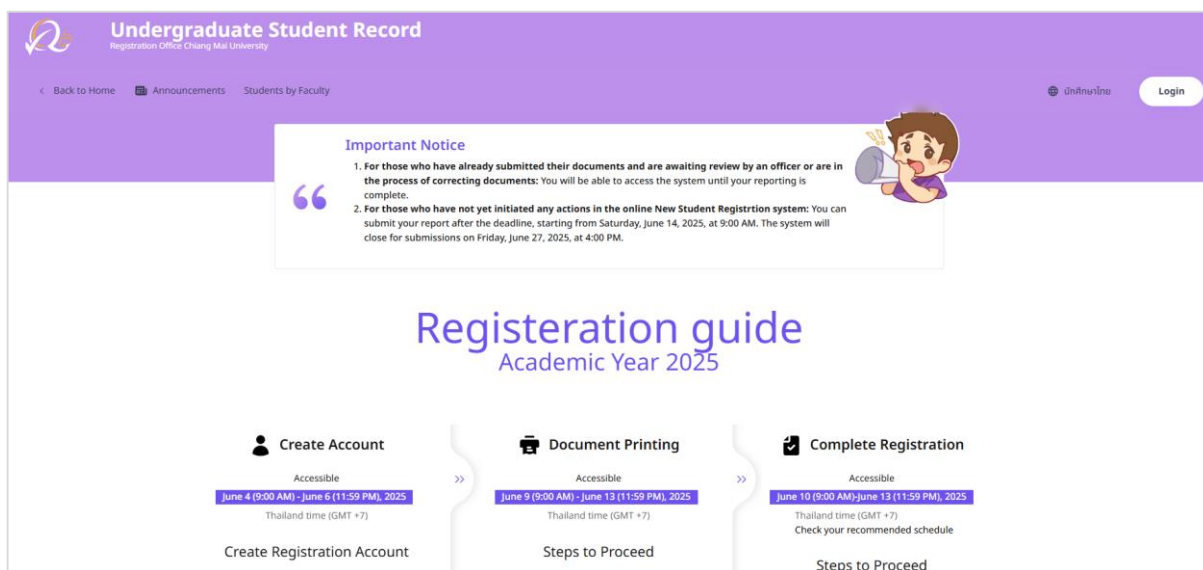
Undergraduate Student Record
Registration Office Chiang Mai University

Back to Home Announcements Students by Faculty

นักศึกษาไทย Login

Important Notice

1. **For those who have already submitted their documents and are awaiting review by an officer or are in the process of correcting documents:** You will be able to access the system until your reporting is complete.
2. **For those who have not yet initiated any actions in the online New Student Registrtion system:** You can submit your report after the deadline, starting from Saturday, June 14, 2025, at 9:00 AM. The system will close for submissions on Friday, June 27, 2025, at 4:00 PM.

Registeration guide
Academic Year 2025

Create Account
Accessible
June 4 (9:00 AM) - June 6 (11:59 PM), 2025
Thailand time (GMT +7)
Create Registration Account

Document Printing
Accessible
June 9 (9:00 AM) - June 13 (11:59 PM), 2025
Thailand time (GMT +7)
Steps to Proceed

Complete Registration
Accessible
June 10 (9:00 AM)-June 13 (11:59 PM), 2025
Thailand time (GMT +7)
Check your recommended schedule
Steps to Proceed